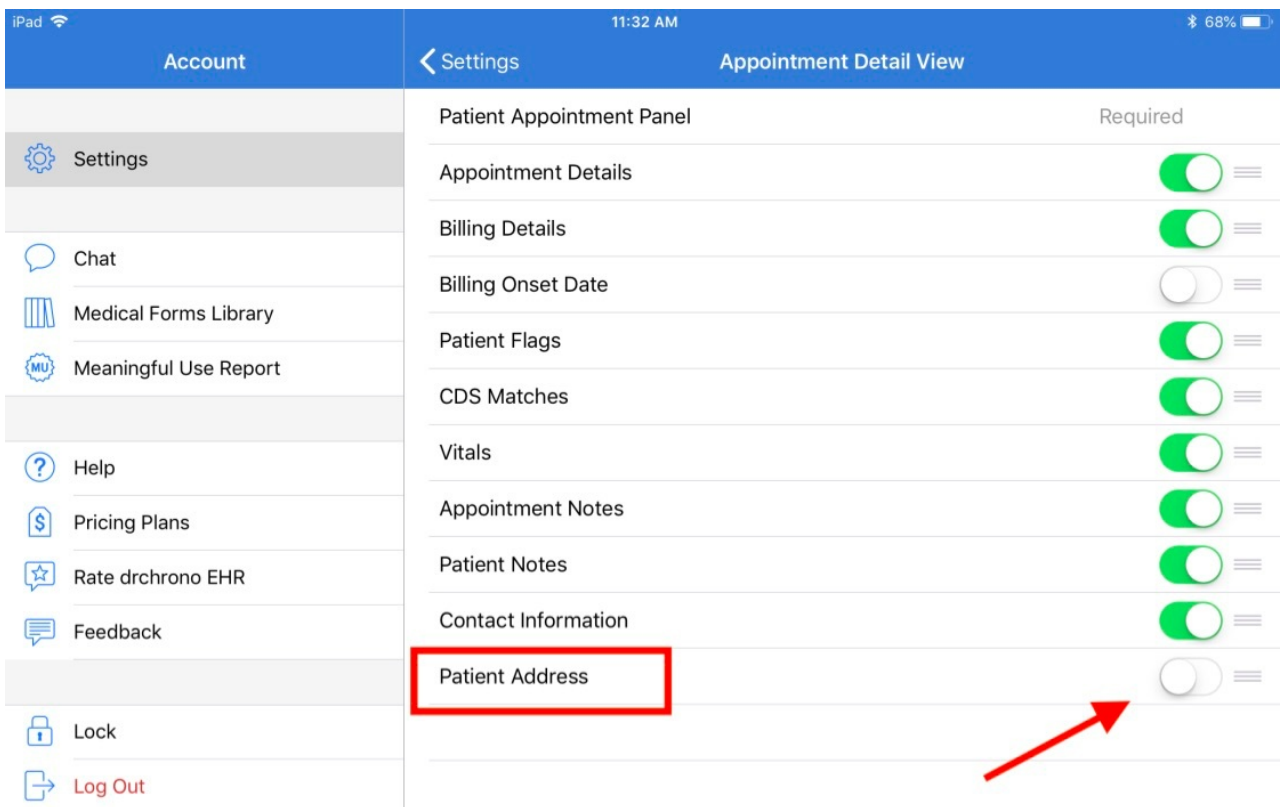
iPad
11:32 AM
68%

Account

Settings

Chat
Medical Forms Library
MU
Meaningful Use Report

Help
$
Pricing Plans
Rate drchrono EHR
Feedback

Lock
Log Out

Settings
Appointment Detail View

Patient Appointment Panel
Required
Appointment Details
Billing Details
Billing Onset Date
Patient Flags
CDS Matches
Vitals
Appointment Notes
Patient Notes
Contact Information
Patient Address